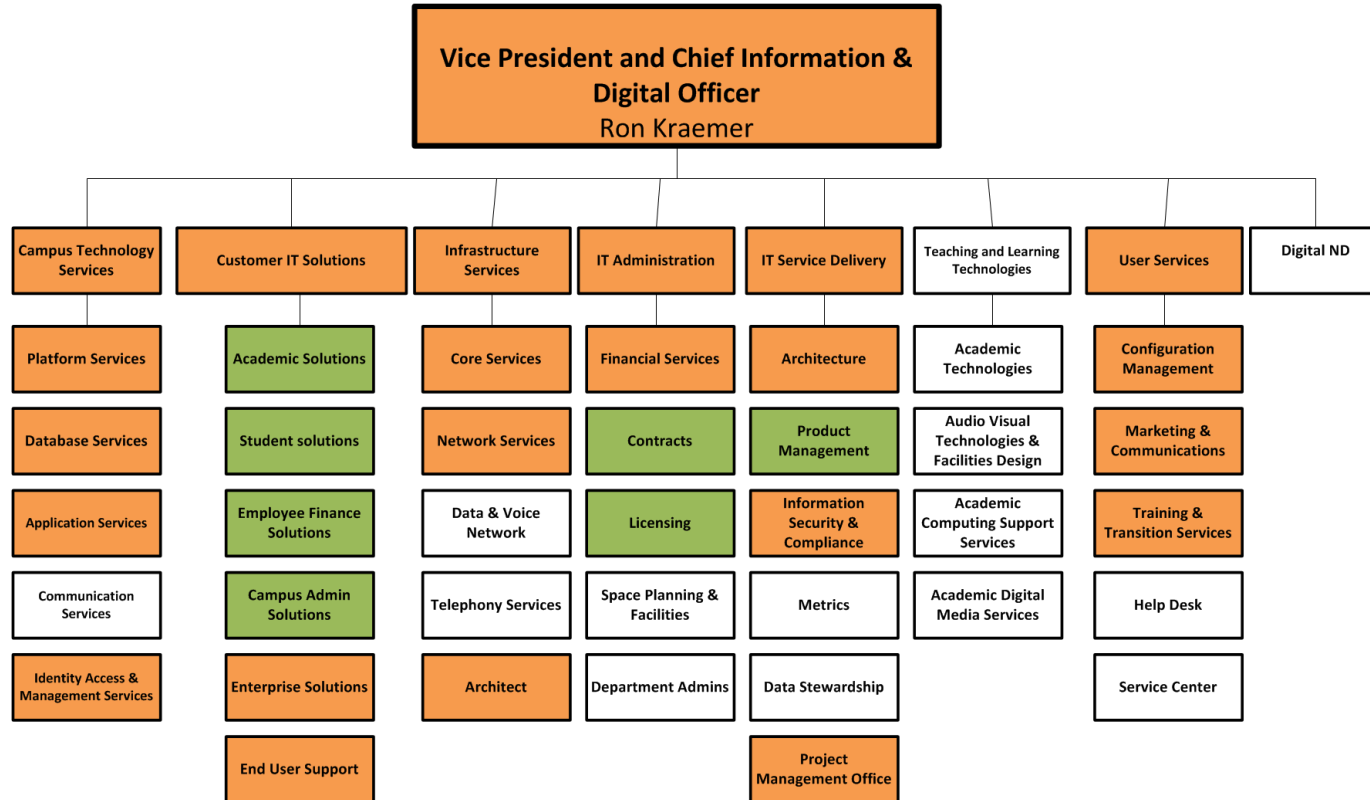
Vice President and Chief Information & Digital Officer
Ron Kraemer

Campus Technology Services
Platform Services
Database Services
Application Services
Communication Services
Identity Access & Management Services

Customer IT Solutions
Academic Solutions
Student solutions
Employee Finance Solutions
Campus Admin Solutions
Enterprise Solutions
End User Support

Infrastructure Services
Core Services
Network Services
Data & Voice Network
Telephony Services
Architect

IT Administration
Financial Services
Contracts
Licensing
Space Planning & Facilities
Department Admins

IT Service Delivery
Architecture
Product Management
Information Security & Compliance
Metrics
Data Stewardship
Project Management Office

Teaching and Learning Technologies
Academic Technologies
Audio Visual Technologies & Facilities Design
Academic Computing Support Services
Academic Digital Media Services

User Services
Configuration Management
Marketing & Communications
Training & Transition Services
Help Desk
Service Center

Digital ND